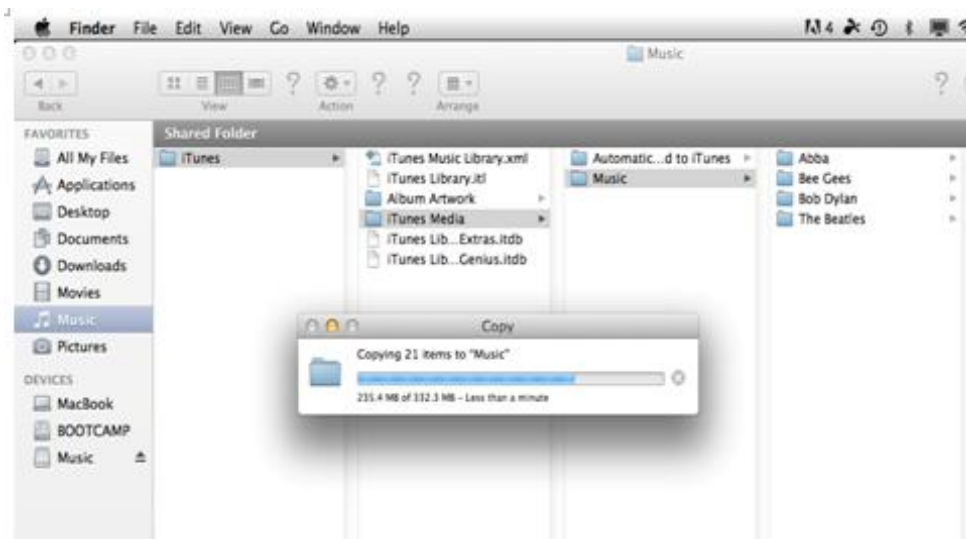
Finder File Edit View Go Window Help

Music

Back View Action Arrange

FAVORITES
All My Files
Applications
Desktop
Documents
Downloads
Movies
Music
Pictures
DEVICES
MacBook
BOOTCAMP
Music

Shared Folder
iTunes

iTunes Music Library.xml
iTunes Library.itl
Album Artwork
iTunes Media
iTunes Lib...Extras.itdb
iTunes Lib...Genius.itdb

Automatic...d to iTunes
Music

Abba
Bee Gees
Bob Dylan
The Beatles

Copy
Copying 21 items to "Music"
235.4 MB of 332.3 MB - Less than a minute